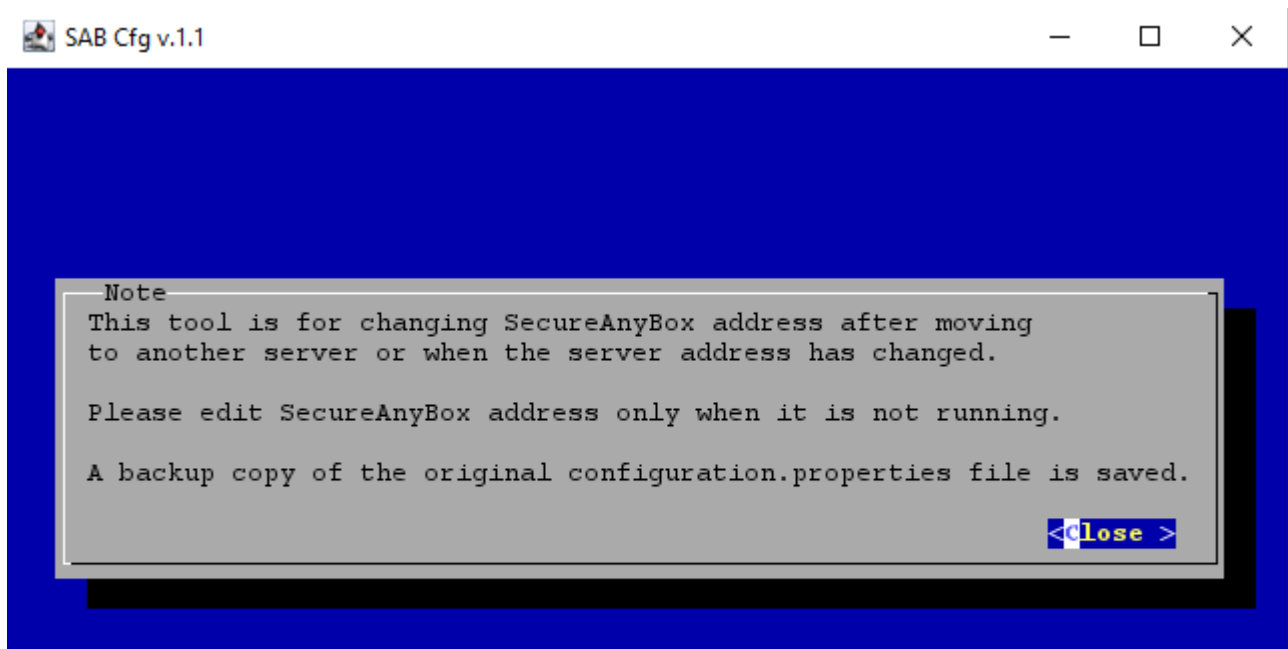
SAB Cfg v.1.1

Note

This tool is for changing SecureAnyBox address after moving to another server or when the server address has changed.

Please edit SecureAnyBox address only when it is not running.

A backup copy of the original configuration.properties file is saved.

<Close >